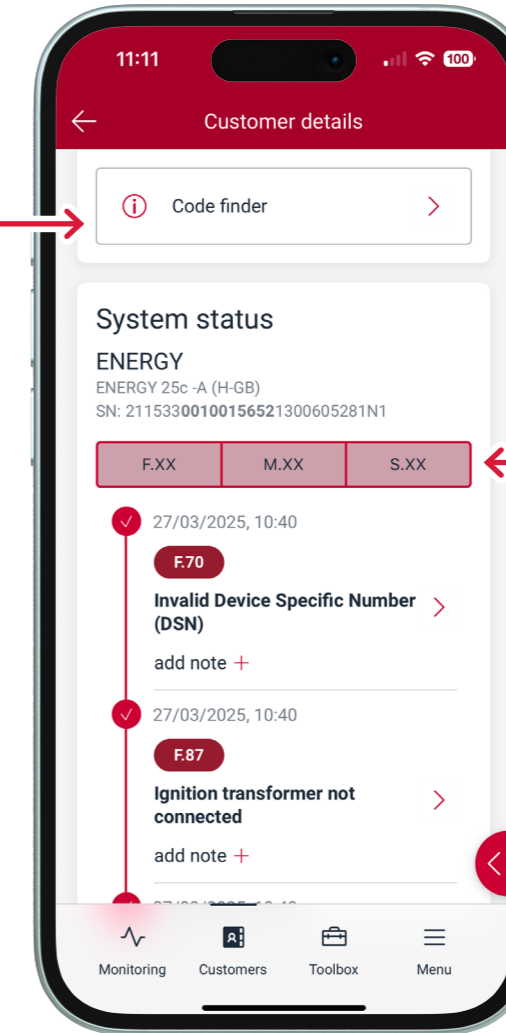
11:11
100

Customer details

Code finder

System status
ENERGY
ENERGY 25c -A (H-GB)
SN: 21153300100156521300605281N1

| F.XX | M.XX | S.XX |
|---|---|---|

27/03/2025, 10:40
F.70
Invalid Device Specific Number (DSN)
add note +

27/03/2025, 10:40
F.87
Ignition transformer not connected
add note +

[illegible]

Monitoring
Customers
Toolbox
Menu